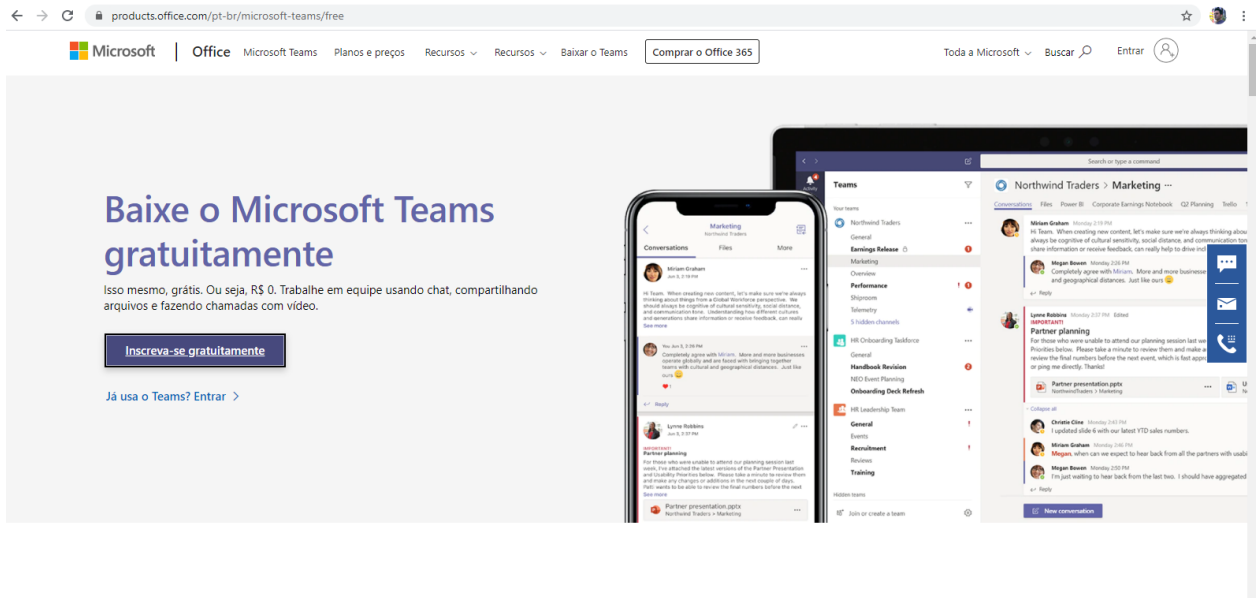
products.office.com/pt-br/microsoft-teams/free

Microsoft | Office Microsoft Teams Planos e preços Recursos Recursos Baixar o Teams Comprar o Office 365 Toda a Microsoft Buscar Entrar

Baixe o Microsoft Teams gratuitamente

Isso mesmo, grátis. Ou seja, R$ 0. Trabalhe em equipe usando chat, compartilhando arquivos e fazendo chamadas com vídeo.

Inscreva-se gratuitamente

Já usa o Teams? Entrar >

Marketing
Northwind Traders
Conversations Files More
Miriam Graham
Lynne Robbins
IMPORTANT!
Partner planning
Partner presentation.pptx
Northwind Traders > Marketing

Search or type a command
Teams
Your teams
Northwind Traders
General
Earnings Release
Marketing
Overview
Performance
Shiproom
Telemetry
5 hidden channels
HR Onboarding Taskforce
General
Handbook Revision
NEO Event Planning
Onboarding Deck Refresh
HR Leadership Team
General
Events
Recruitment
Reviews
Training
Hidden teams
Join or create a team

Northwind Traders > Marketing
Conversations Files Power BI Corporate Earnings Notebook Q2 Planning Trello
Miriam Graham
Megan Bowen
Reply
Lynne Robbins
IMPORTANT!
Partner planning
Partner presentation.pptx
Collapse all
Christie Cline
I updated slide 6 with our latest YTD sales numbers.
Miriam Graham
Megan Bowen
I'm just waiting to hear back from the last two. I should have aggregated
Reply
New conversation